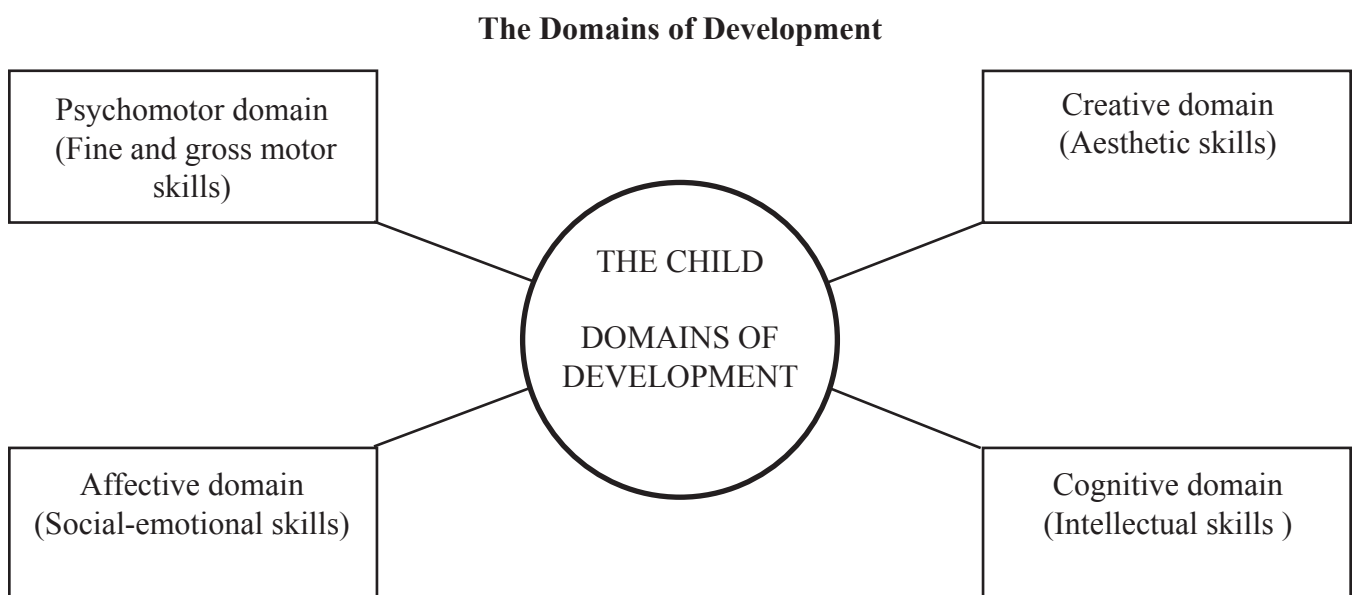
**The Domains of Development**

Psychomotor domain (Fine and gross motor skills)

Creative domain (Aesthetic skills)

THE CHILD

DOMAINS OF DEVELOPMENT

Affective domain (Social-emotional skills)

Cognitive domain (Intellectual skills )